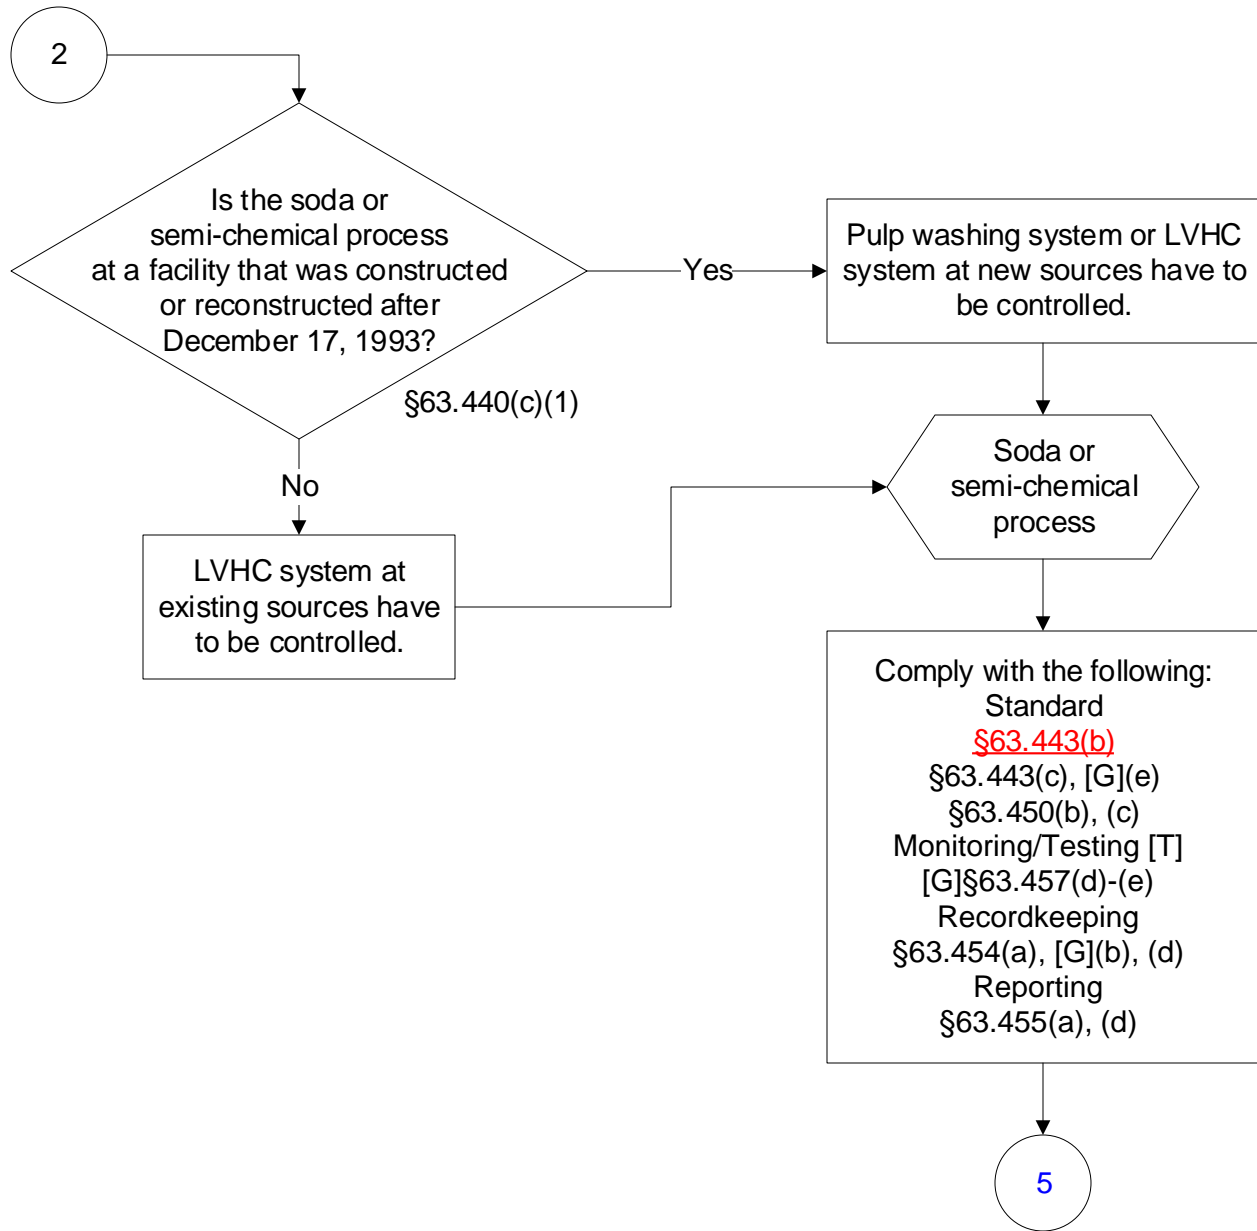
2

Is the soda or semi-chemical process at a facility that was constructed or reconstructed after December 17, 1993?

§63.440(c)(1)

Yes

Pulp washing system or LVHC system at new sources have to be controlled.

No

LVHC system at existing sources have to be controlled.

Soda or semi-chemical process

Comply with the following:
Standard
§63.443(b)
§63.443(c), [G](e)
§63.450(b), (c)
Monitoring/Testing [T]
[G]§63.457(d)-(e)
Recordkeeping
§63.454(a), [G](b), (d)
Reporting
§63.455(a), (d)

5